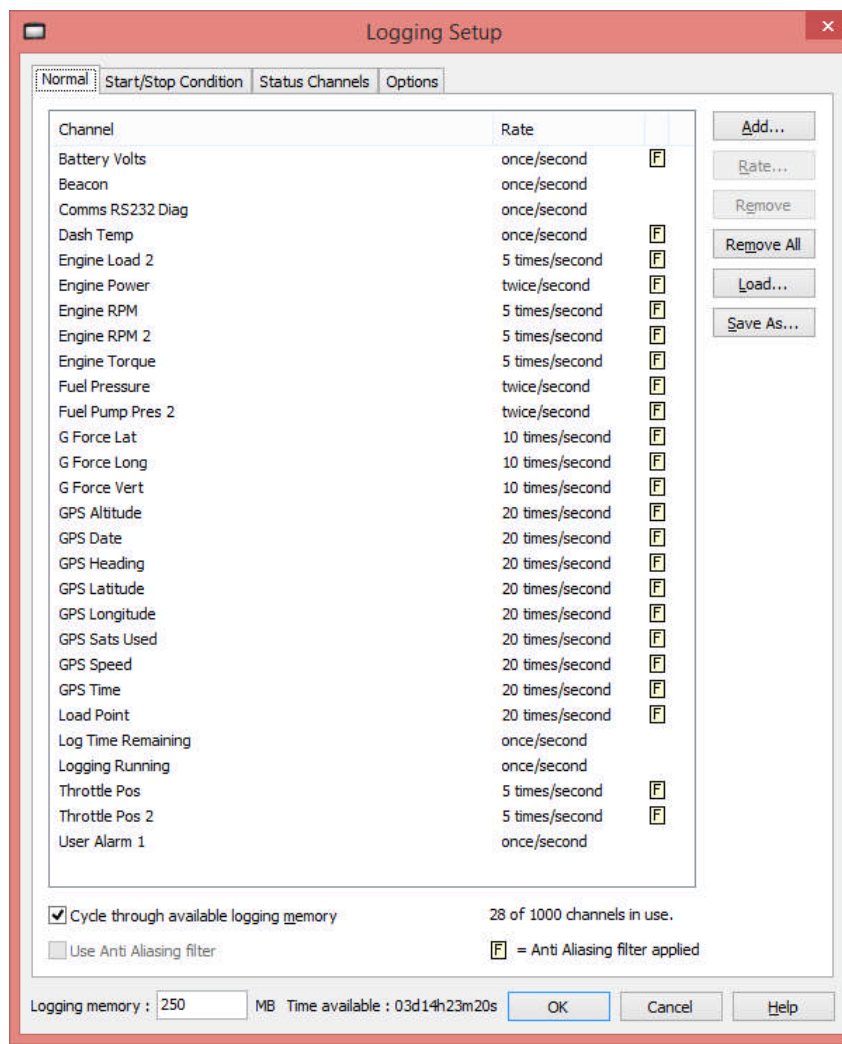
Logging Setup

Normal | Start/Stop Condition | Status Channels | Options

| Channel | Rate | |
|---|---|---|
| Battery Volts | once/second | F |
| Beacon | once/second | |
| Comms RS232 Diag | once/second | |
| Dash Temp | once/second | F |
| Engine Load 2 | 5 times/second | F |
| Engine Power | twice/second | F |
| Engine RPM | 5 times/second | F |
| Engine RPM 2 | 5 times/second | F |
| Engine Torque | 5 times/second | F |
| Fuel Pressure | twice/second | F |
| Fuel Pump Pres 2 | twice/second | F |
| G Force Lat | 10 times/second | F |
| G Force Long | 10 times/second | F |
| G Force Vert | 10 times/second | F |
| GPS Altitude | 20 times/second | F |
| GPS Date | 20 times/second | F |
| GPS Heading | 20 times/second | F |
| GPS Latitude | 20 times/second | F |
| GPS Longitude | 20 times/second | F |
| GPS Sats Used | 20 times/second | F |
| GPS Speed | 20 times/second | F |
| GPS Time | 20 times/second | F |
| Load Point | 20 times/second | F |
| Log Time Remaining | once/second | |
| Logging Running | once/second | |
| Throttle Pos | 5 times/second | F |
| Throttle Pos 2 | 5 times/second | F |
| User Alarm 1 | once/second | |

Add...
Rate...
Remove
Remove All
Load...
Save As...

Cycle through available logging memory
28 of 1000 channels in use.
Use Anti Aliasing filter
F = Anti Aliasing filter applied

Logging memory : 250 MB Time available : 03d14h23m20s OK Cancel Help